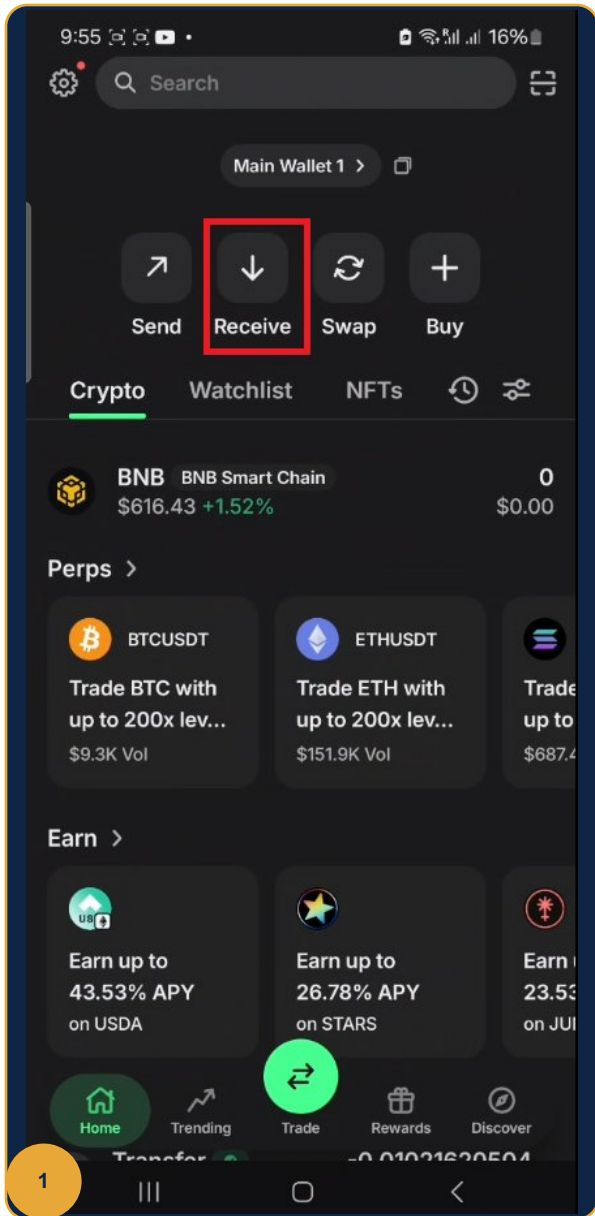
9:55 16%

Search

Main Wallet 1 >

Send Receive Swap Buy

Crypto Watchlist NFTs

BNB BNB Smart Chain
$616.43 +1.52%
0
$0.00

Perps >

BTCUSDT
Trade BTC with up to 200x lev...
$9.3K Vol

ETHUSDT
Trade ETH with up to 200x lev...
$151.9K Vol

Trade up to $687.4

Earn >

Earn up to 43.53% APY on USDA

Earn up to 26.78% APY on STARS

Earn 23.53 on JU

Home Trending Trade Rewards Discover

Transfer -0.01021620504

1